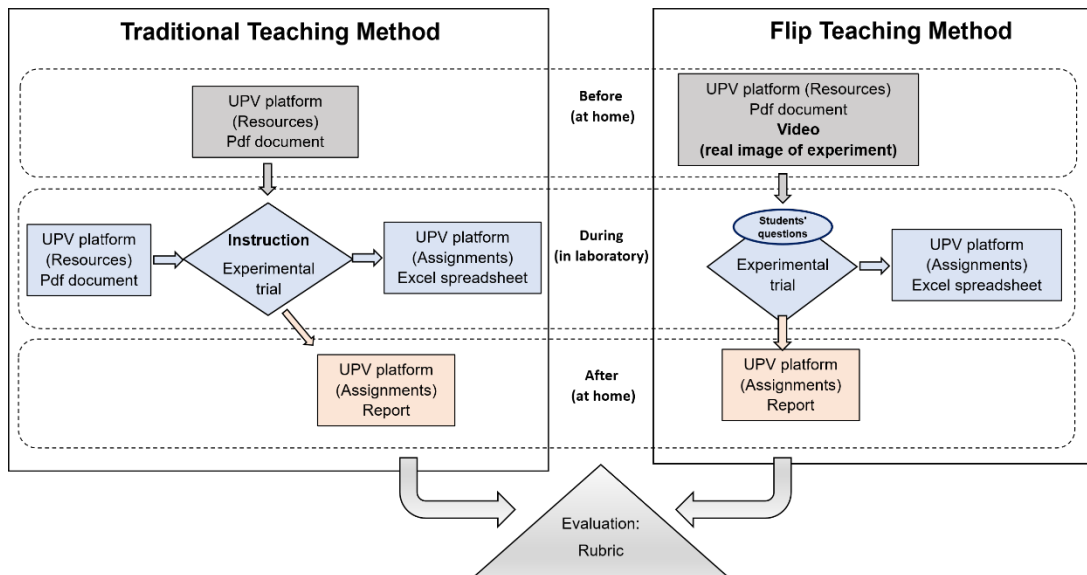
Traditional Teaching Method

Flip Teaching Method

UPV platform
(Resources)
Pdf document

Before
(at home)

UPV platform (Resources)
Pdf document
Video
(real image of experiment)

UPV platform
(Resources)
Pdf document

Instruction
Experimental
trial

UPV platform
(Assignments)
Excel spreadsheet

During
(in laboratory)

Students' questions

Experimental
trial

UPV platform
(Assignments)
Excel spreadsheet

UPV platform
(Assignments)
Report

After
(at home)

UPV platform
(Assignments)
Report

Evaluation:
Rubric